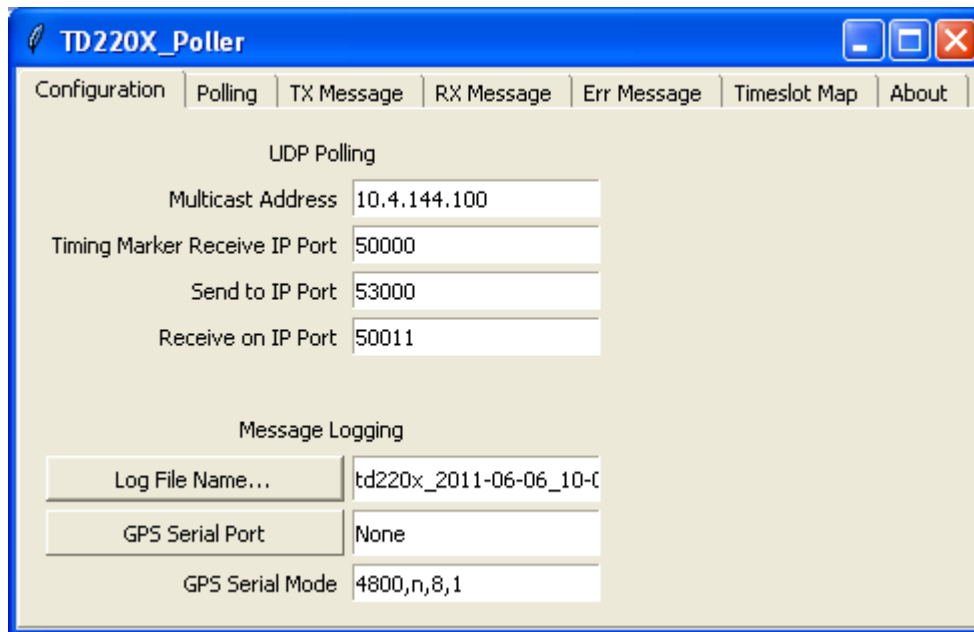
TD220X_Poller

Configuration | Polling | TX Message | RX Message | Err Message | Timeslot Map | About

UDP Polling

Multicast Address 10.4.144.100

Timing Marker Receive IP Port 50000

Send to IP Port 53000

Receive on IP Port 50011

Message Logging

Log File Name... td220x_2011-06-06_10-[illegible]

GPS Serial Port None

GPS Serial Mode 4800,n,8,1